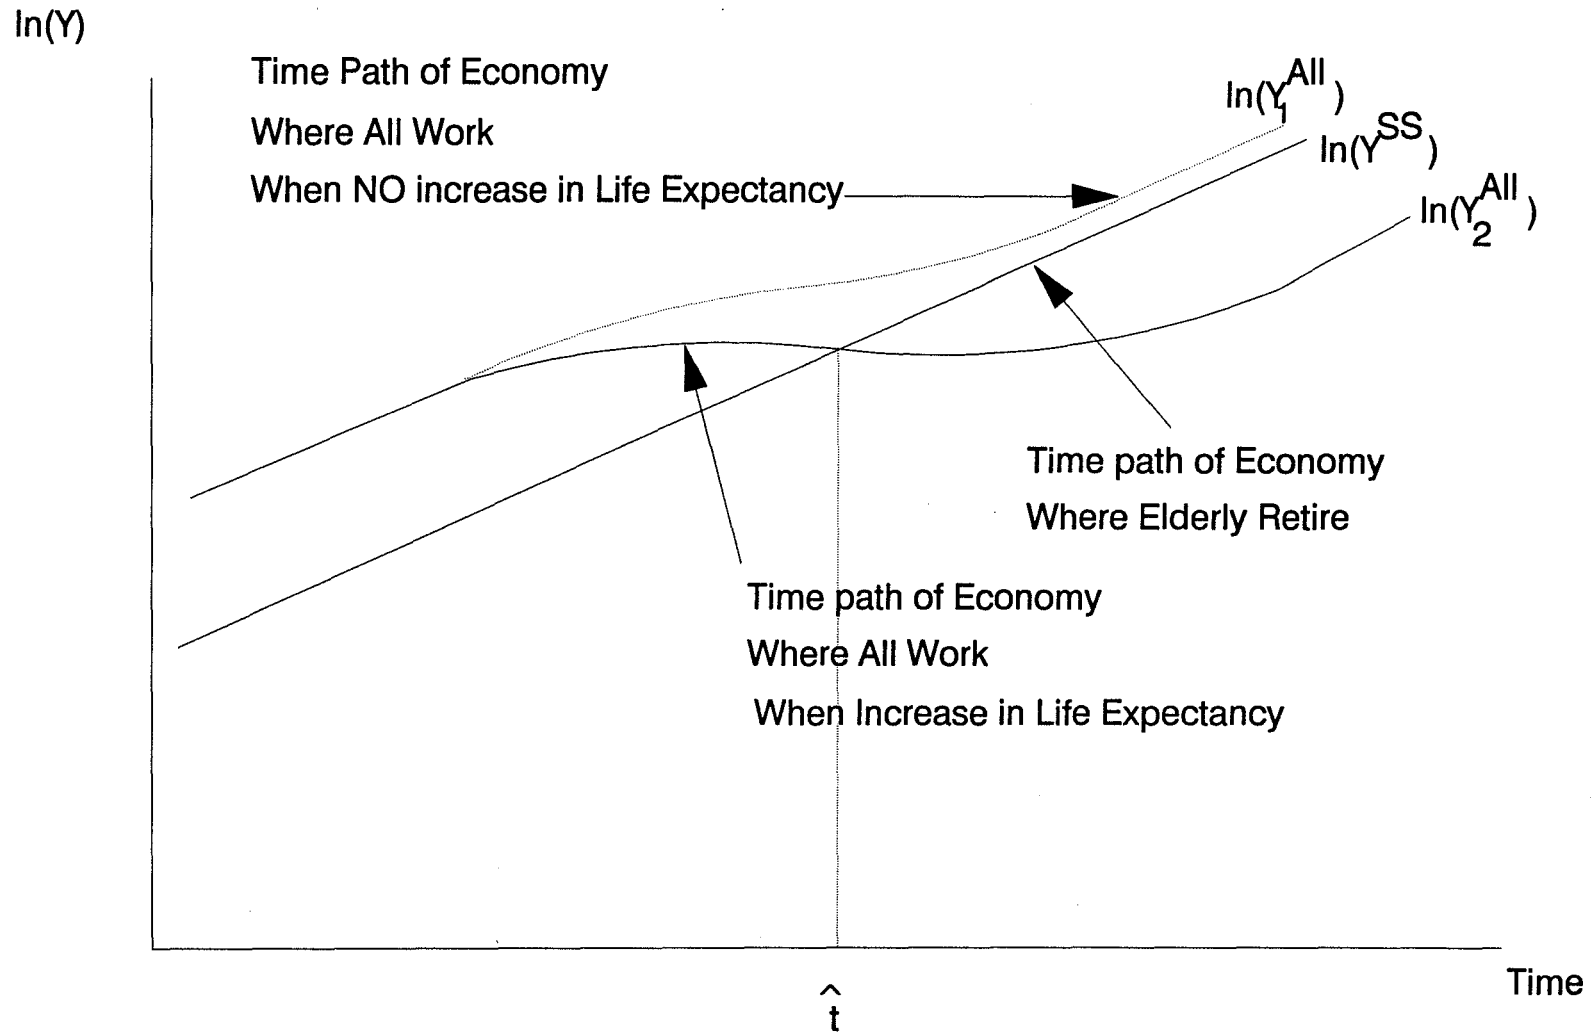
ln(Y)

Time Path of Economy
Where All Work
When NO increase in Life Expectancy

$\ln(Y_1^{All})$

$\ln(Y^{SS})$

$\ln(Y_2^{All})$

Time path of Economy
Where Elderly Retire

Time path of Economy
Where All Work
When Increase in Life Expectancy

$\hat{t}$

Time